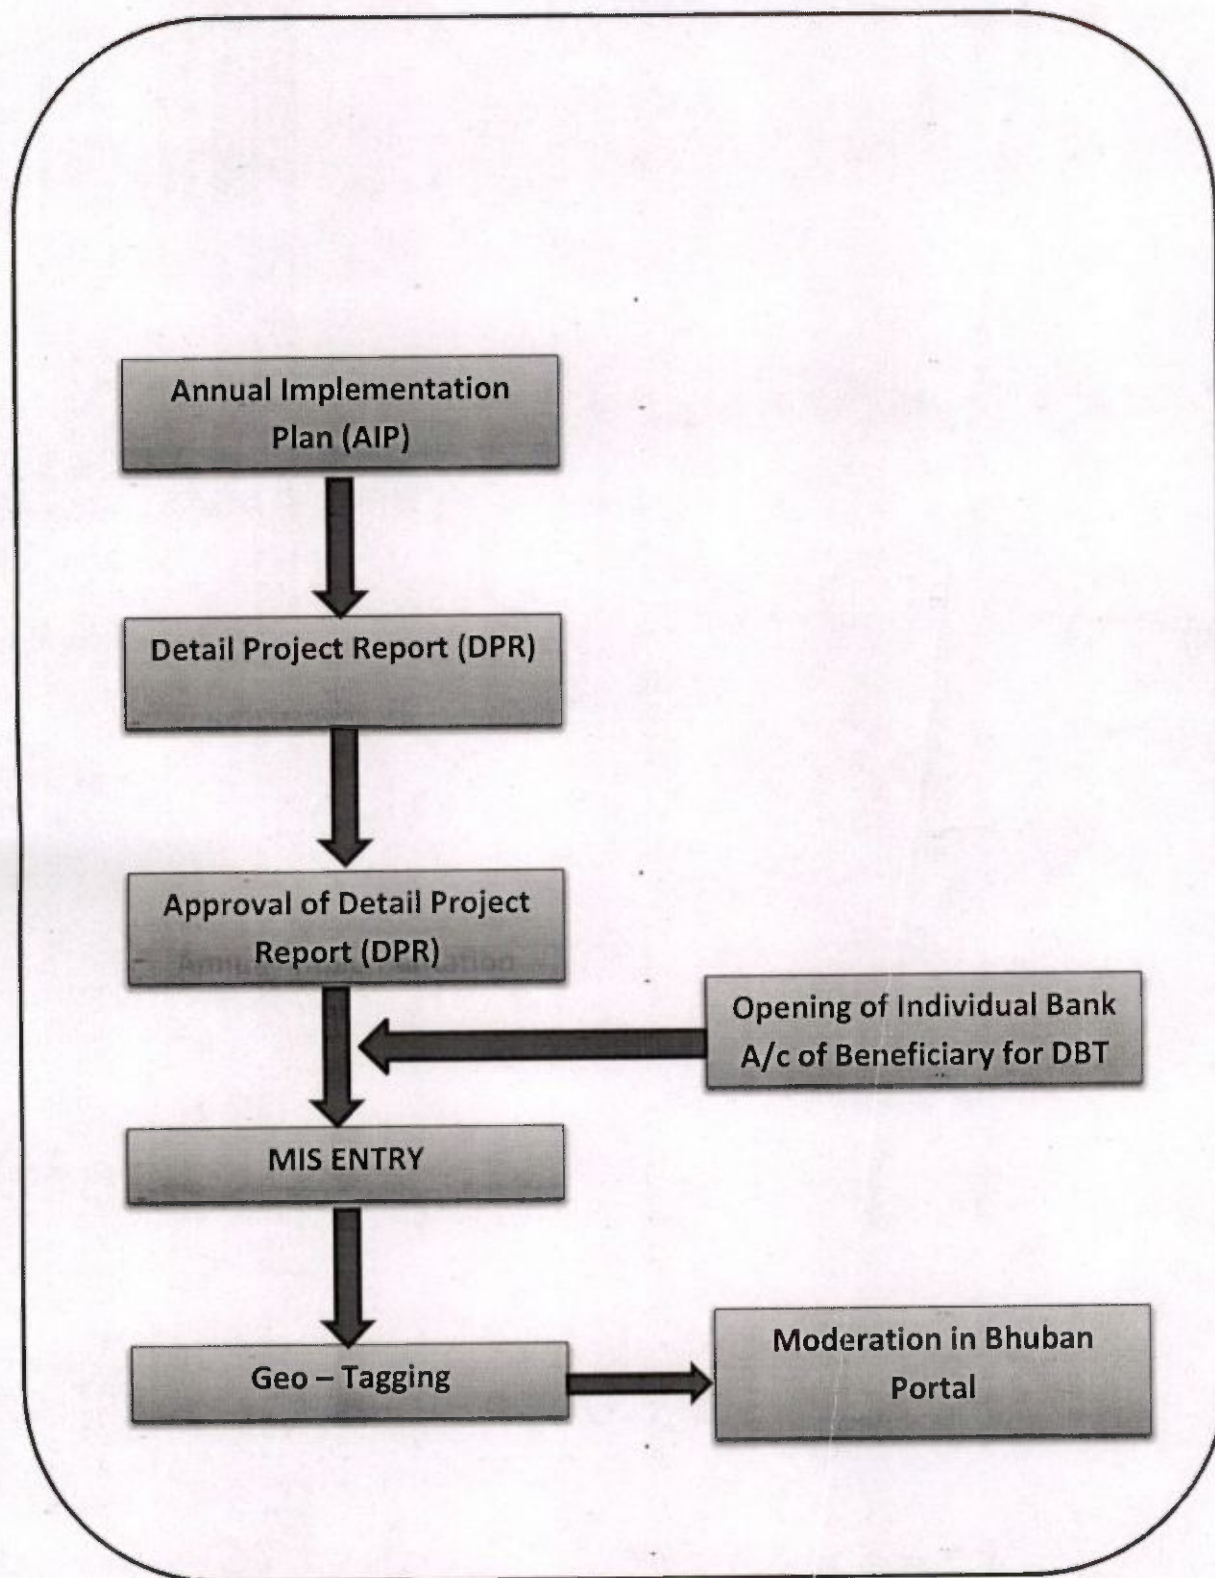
Annual Implementation Plan (AIP)

Detail Project Report (DPR)

Approval of Detail Project Report (DPR)

Opening of Individual Bank A/c of Beneficiary for DBT

MIS ENTRY

Geo – Tagging

Moderation in Bhuban Portal